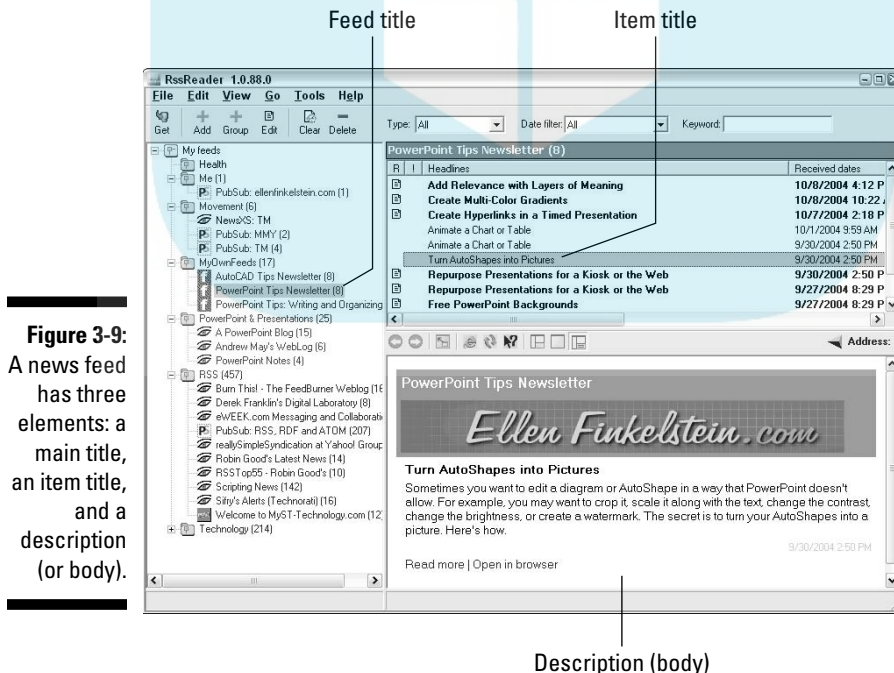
Feed title

Item title

RssReader 1.0.88.0

File Edit View Go Tools Help

Get Add Group Edit Clear Delete

Type: All

Date filter: All

Keyword:

My feeds
Health
Me (1)
PubSub: ellenfinkelstein.com (1)
Movement (6)
NewsXS: TM
PubSub: MMY (2)
PubSub: TM (4)
MyOwnFeeds (17)
AutoCAD Tips Newsletter (8)
PowerPoint Tips Newsletter (8)
PowerPoint Tips: Writing and Organizing
PowerPoint & Presentations (25)
A PowerPoint Blog (15)
Andrew May's WebLog (6)
PowerPoint Notes (4)
RSS (457)
Burn This! - The FeedBurner Weblog (16
Derek Franklin's Digital Laboratory (8)
eWEEK.com Messaging and Collaborati
PubSub: RSS, RDF and ATOM (207)
reallySimpleSyndication at Yahoo! Group
Robin Good's Latest News (14)
RSSTop55 - Robin Good's (10)
Scripting News (142)
Sifry's Alerts (Technorati) (16)
Welcome to MyST-Technology.com (12
Technology (214)

PowerPoint Tips Newsletter (8)

| R | ! | Headlines | Received dates |
|---|---|---|---|
| | | Add Relevance with Layers of Meaning | 10/8/2004 4:12 P |
| | | Create Multi-Color Gradients | 10/8/2004 10:22 |
| | | Create Hyperlinks in a Timed Presentation | 10/7/2004 2:18 P |
| | | Animate a Chart or Table | 10/1/2004 9:59 AM |
| | | Animate a Chart or Table | 9/30/2004 2:50 PM |
| | | Turn AutoShapes into Pictures | 9/30/2004 2:50 PM |
| | | Repurpose Presentations for a Kiosk or the Web | 9/30/2004 2:50 P |
| | | Repurpose Presentations for a Kiosk or the Web | 9/27/2004 8:29 P |
| | | Free PowerPoint Backgrounds | 9/27/2004 8:29 P |

Address:

PowerPoint Tips Newsletter

Ellen Finkelstein.com

Turn AutoShapes into Pictures

Sometimes you want to edit a diagram or AutoShape in a way that PowerPoint doesn't allow. For example, you may want to crop it, scale it along with the text, change the contrast, change the brightness, or create a watermark. The secret is to turn your AutoShapes into a picture. Here's how.

9/30/2004 2:50 PM

Read more | Open in browser

Figure 3-9: A news feed has three elements: a main title, an item title, and a description (or body).

Description (body)